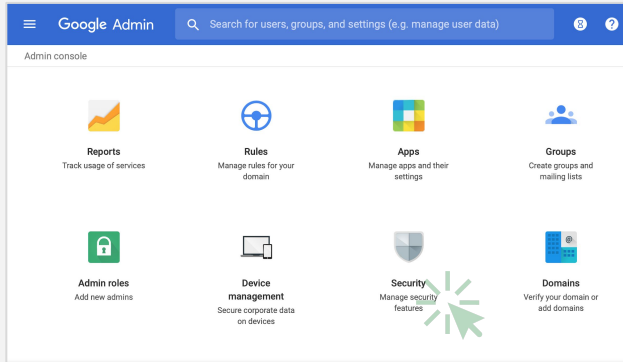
Google Admin

Search for users, groups, and settings (e.g. manage user data)

Admin console

Reports
Track usage of services

Rules
Manage rules for your domain

Apps
Manage apps and their settings

Groups
Create groups and mailing lists

Admin roles
Add new admins

Device management
Secure corporate data on devices

Security
Manage security features

Domains
Verify your domain or add domains